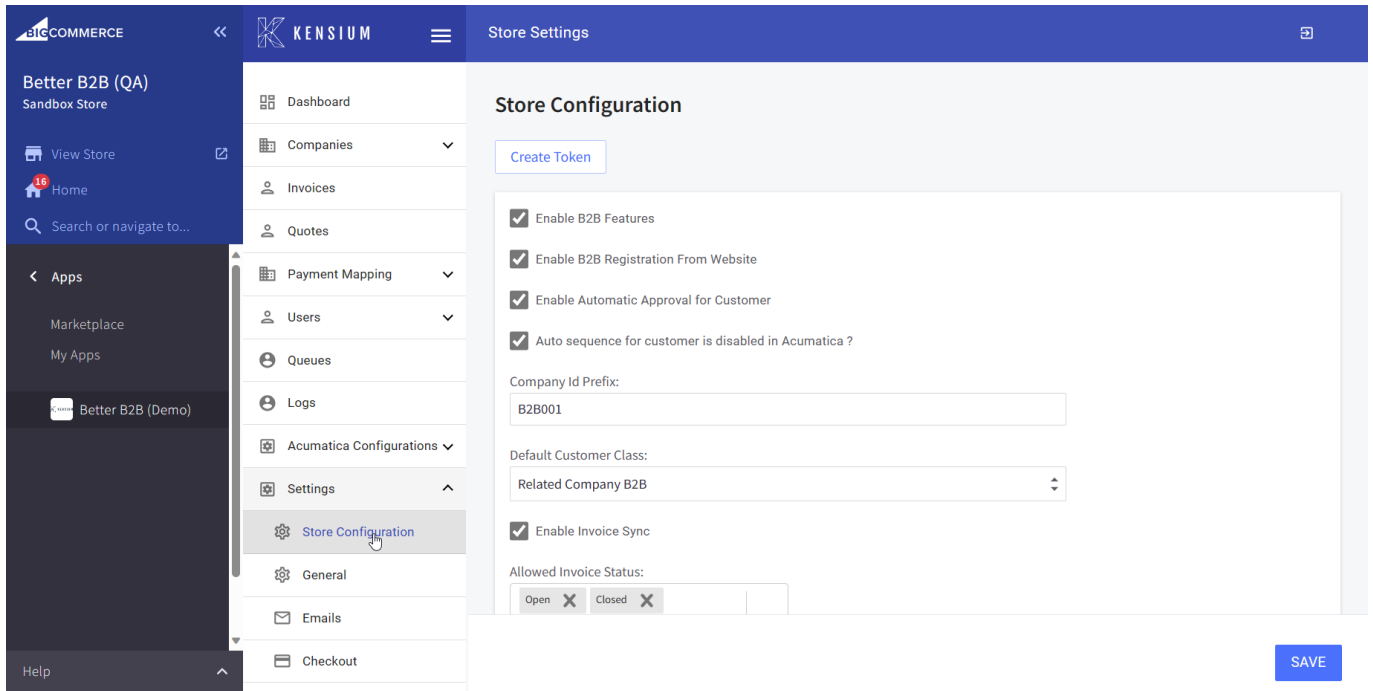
BIGCOMMERCE

Better B2B (QA)
Sandbox Store

View Store
16 Home
Search or navigate to...

Apps

Marketplace
My Apps

Better B2B (Demo)

Help

KENSIUM

Dashboard
Companies
Invoices
Quotes
Payment Mapping
Users
Queues
Logs
Acumatica Configurations
Settings
Store Configuration
General
Emails
Checkout

Store Settings

Store Configuration

Create Token

Enable B2B Features
Enable B2B Registration From Website
Enable Automatic Approval for Customer
Auto sequence for customer is disabled in Acumatica ?

Company Id Prefix:
B2B001

Default Customer Class:
Related Company B2B

Enable Invoice Sync

Allowed Invoice Status:
Open
Closed

SAVE